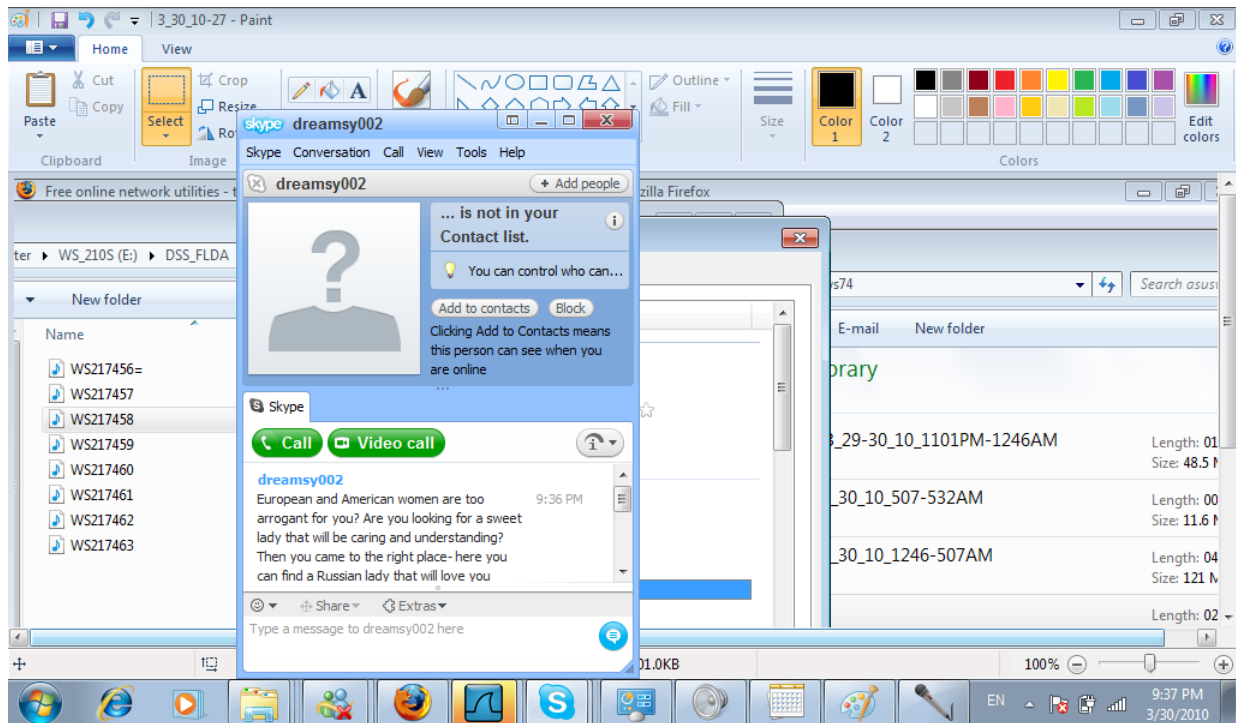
3_30_10-27 - Paint
Home View
Cut
Copy
Paste
Clipboard
Select
Crop
Resize
Rot
Image
Outline
Fill
Size
Color 1
Color 2
Colors
Edit colors

skype dreamsy002
Skype Conversation Call View Tools Help
dreamsy002
+ Add people
... is not in your Contact list.
You can control who can...
Add to contacts Block
Clicking Add to Contacts means this person can see when you are online
Skype
Call Video call
dreamsy002
European and American women are too arrogant for you? Are you looking for a sweet lady that will be caring and understanding? Then you came to the right place- here you can find a Russian lady that will love you
9:36 PM
Share Extras
Type a message to dreamsy002 here

Free online network utilities - t
zilla Firefox
ter ▸ WS_210S (E:) ▸ DSS_FLDA
New folder
Name
WS217456=
WS217457
WS217458
WS217459
WS217460
WS217461
WS217462
WS217463

vs74
Search asus
E-mail New folder
brary
3_29-30_10_1101PM-1246AM Length: 01 Size: 48.5
_30_10_507-532AM Length: 00 Size: 11.6
_30_10_1246-507AM Length: 04 Size: 121
Length: 02

01.0KB
100%
EN
9:37 PM
3/30/2010